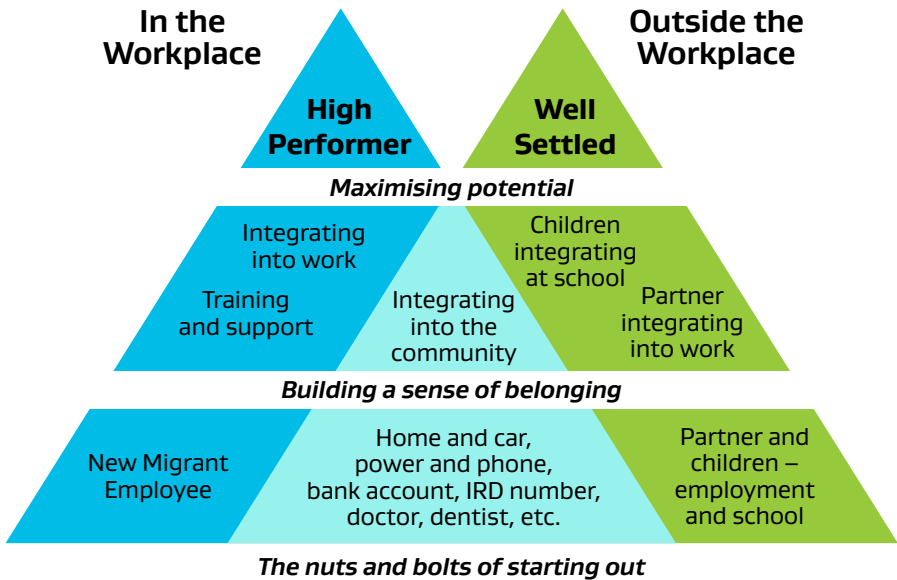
In the Workplace

High Performer

Well Settled

Outside the Workplace

Maximising potential

Integrating into work

Training and support

Integrating into the community

Children integrating at school

Partner integrating into work

Building a sense of belonging

New Migrant Employee

Home and car, power and phone, bank account, IRD number, doctor, dentist, etc.

Partner and children – employment and school

The nuts and bolts of starting out